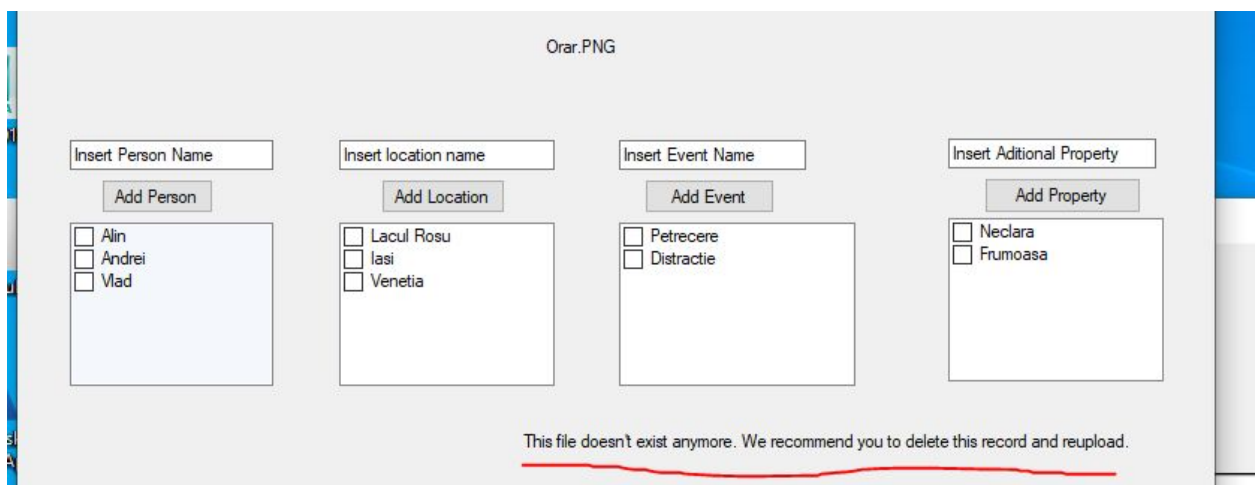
Orar.PNG

Insert Person Name

Add Person

Alin
Andrei
Vlad

Insert location name

Add Location

Lacul Rosu
Iasi
Venetia

Insert Event Name

Add Event

Petrecere
Distractie

Insert Aditional Property

Add Property

Neclara
Frumoasa

This file doesn't exist anymore. We recommend you to delete this record and reupload.